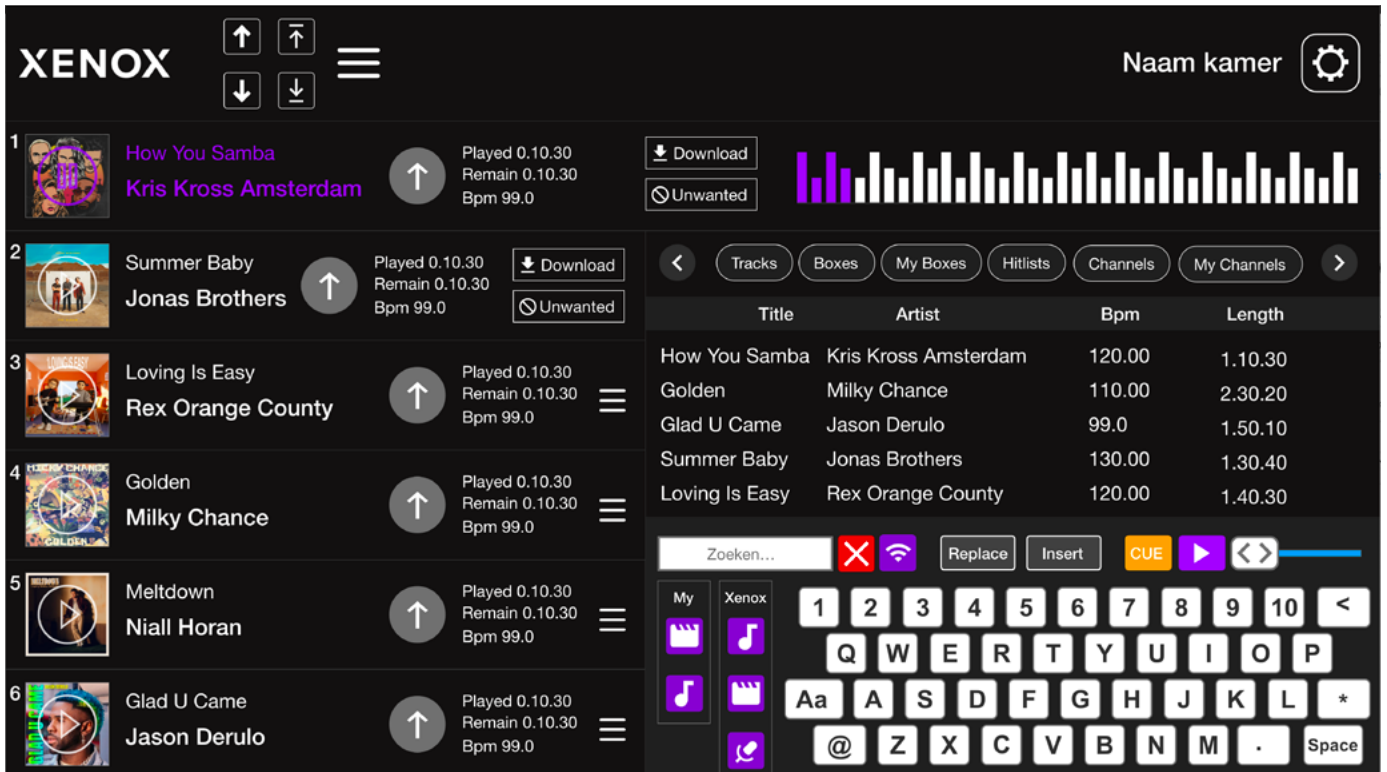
XENOX

Naam kamer

1 How You Samba
Kris Kross Amsterdam
Played 0.10.30
Remain 0.10.30
Bpm 99.0
Download
Unwanted

2 Summer Baby
Jonas Brothers
Played 0.10.30
Remain 0.10.30
Bpm 99.0
Download
Unwanted

3 Loving Is Easy
Rex Orange County
Played 0.10.30
Remain 0.10.30
Bpm 99.0

4 Golden
Milky Chance
Played 0.10.30
Remain 0.10.30
Bpm 99.0

5 Meltdown
Niall Horan
Played 0.10.30
Remain 0.10.30
Bpm 99.0

6 Glad U Came
Jason Derulo
Played 0.10.30
Remain 0.10.30
Bpm 99.0

Tracks | Boxes | My Boxes | Hitlists | Channels | My Channels

| Title | Artist | Bpm | Length |
|---|---|---|---|
| How You Samba | Kris Kross Amsterdam | 120.00 | 1.10.30 |
| Golden | Milky Chance | 110.00 | 2.30.20 |
| Glad U Came | Jason Derulo | 99.0 | 1.50.10 |
| Summer Baby | Jonas Brothers | 130.00 | 1.30.40 |
| Loving Is Easy | Rex Orange County | 120.00 | 1.40.30 |

Zoeken...
Replace
Insert
CUE

My
Xenox

1 2 3 4 5 6 7 8 9 10 <
Q W E R T Y U I O P
Aa A S D F G H J K L *
@ Z X C V B N M . Space